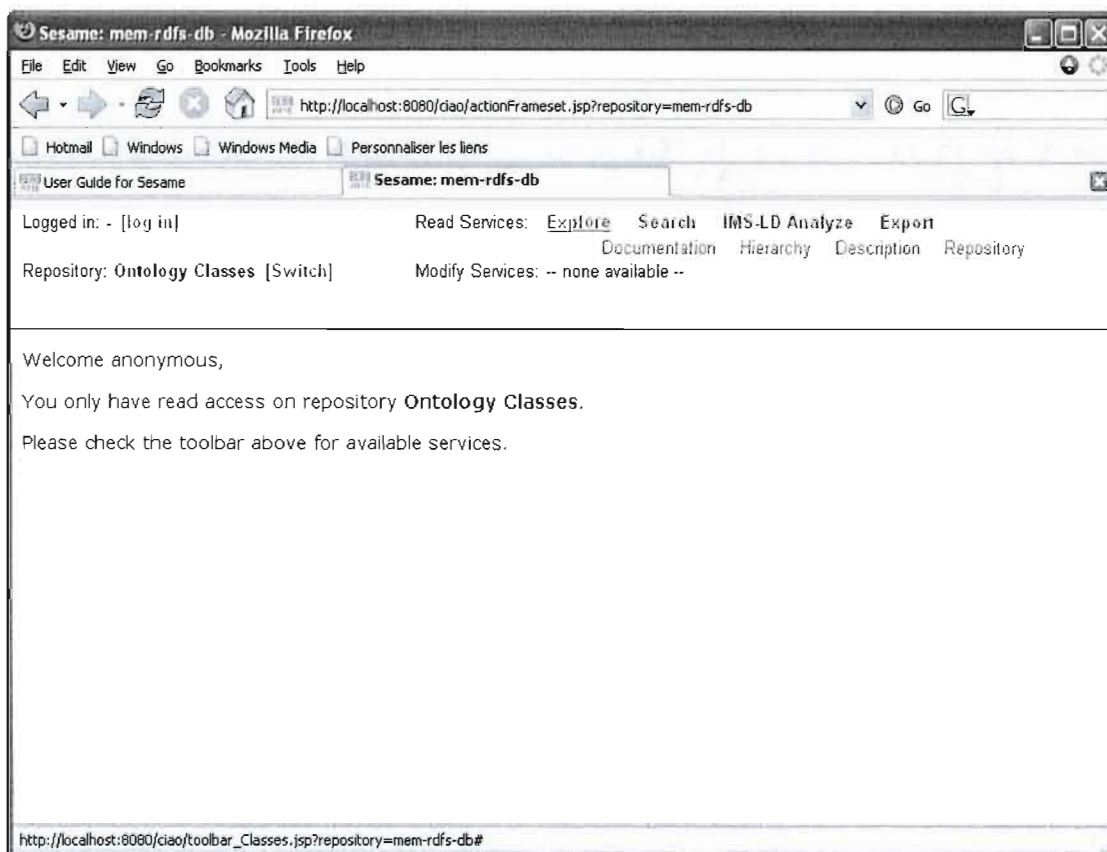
Sesame: mem-rdfs-db - Mozilla Firefox

File Edit View Go Bookmarks Tools Help

http://localhost:8080/ciao/actionFrameset.jsp?repository=mem-rdfs-db

Go

Hotmail Windows Windows Media Personnaliser les liens

User Guide for Sesame

Sesame: mem-rdfs-db

Logged in: - [log in]

Repository: Ontology Classes [Switch]

Read Services: Explore Search IMS-LD Analyze Export

Documentation Hierarchy Description Repository

Modify Services: -- none available --

Welcome anonymous,

You only have read access on repository Ontology Classes.

Please check the toolbar above for available services.

http://localhost:8080/ciao/toolbar_Classes.jsp?repository=mem-rdfs-db#